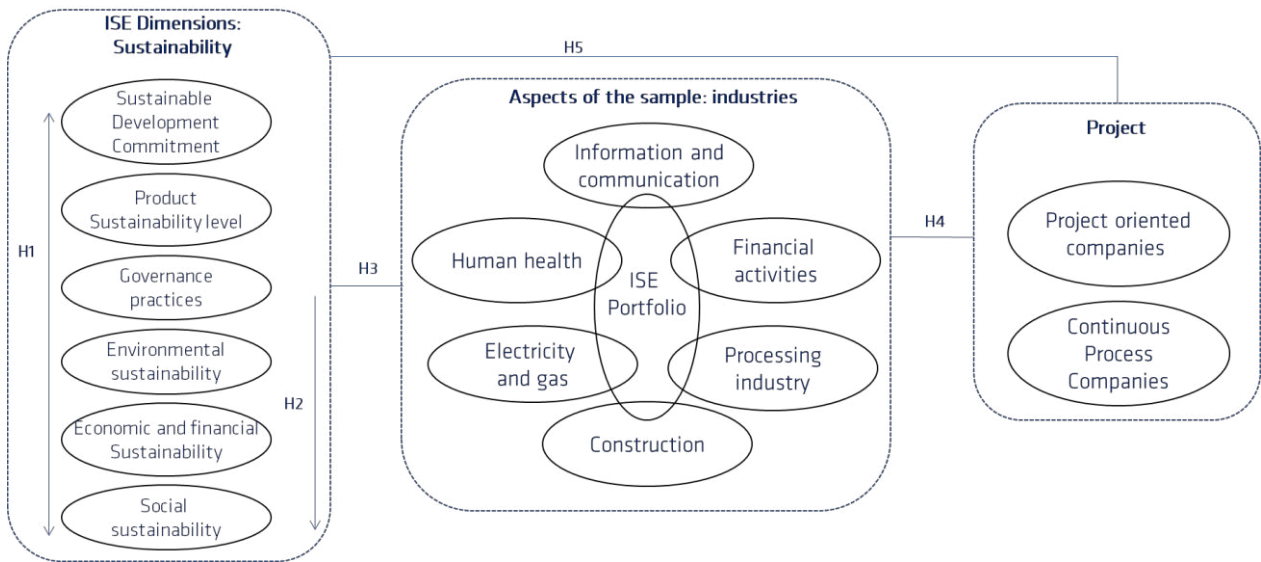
ISE Dimensions: Sustainability

H5

Sustainable Development Commitment

Product Sustainability level

Governance practices

Environmental sustainability

Economic and financial Sustainability

Social sustainability

H1

H2

H3

Aspects of the sample: industries

Information and communication

Human health

ISE Portfolio

Financial activities

Electricity and gas

Processing industry

Construction

H4

Project

Project oriented companies

Continuous Process Companies